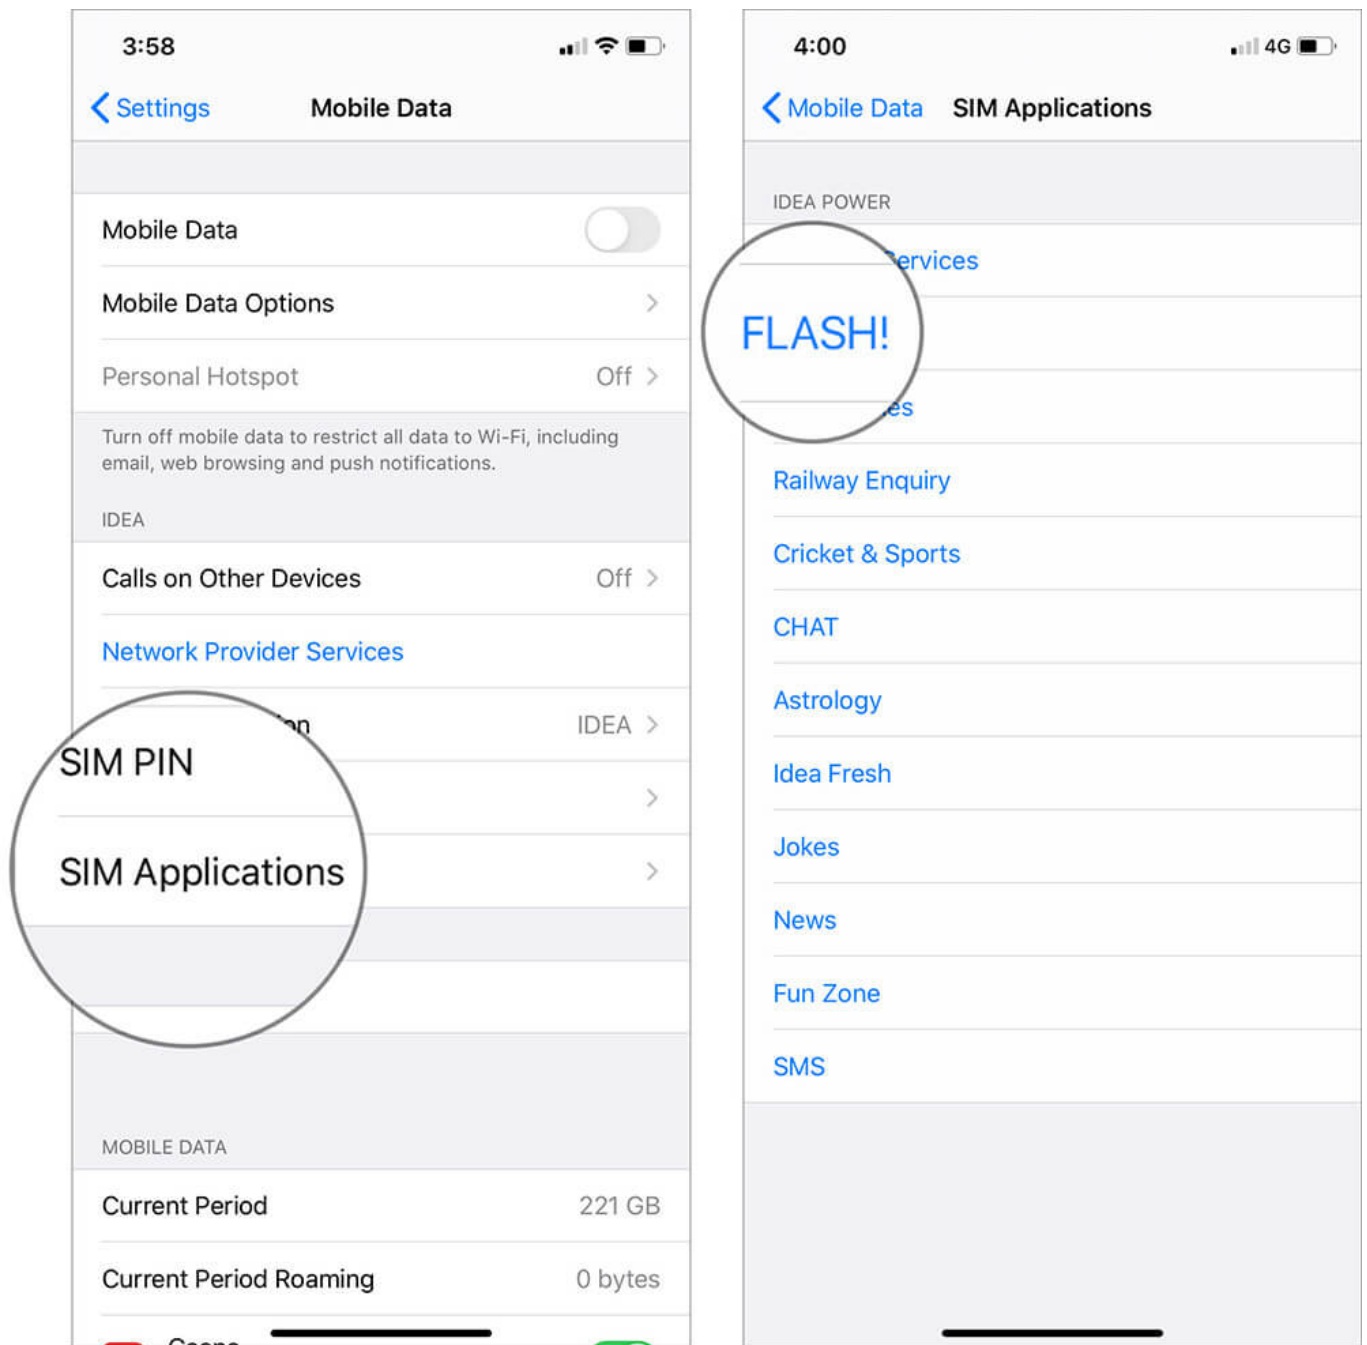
3:58

Settings Mobile Data

Mobile Data

Mobile Data Options

Personal Hotspot Off

Turn off mobile data to restrict all data to Wi-Fi, including email, web browsing and push notifications.

IDEA

Calls on Other Devices Off

Network Provider Services

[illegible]on IDEA

SIM PIN

SIM Applications

MOBILE DATA

Current Period 221 GB

Current Period Roaming 0 bytes

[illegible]

4:00 4G

Mobile Data SIM Applications

IDEA POWER

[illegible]ervices

FLASH!

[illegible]es

Railway Enquiry

Cricket & Sports

CHAT

Astrology

Idea Fresh

Jokes

News

Fun Zone

SMS